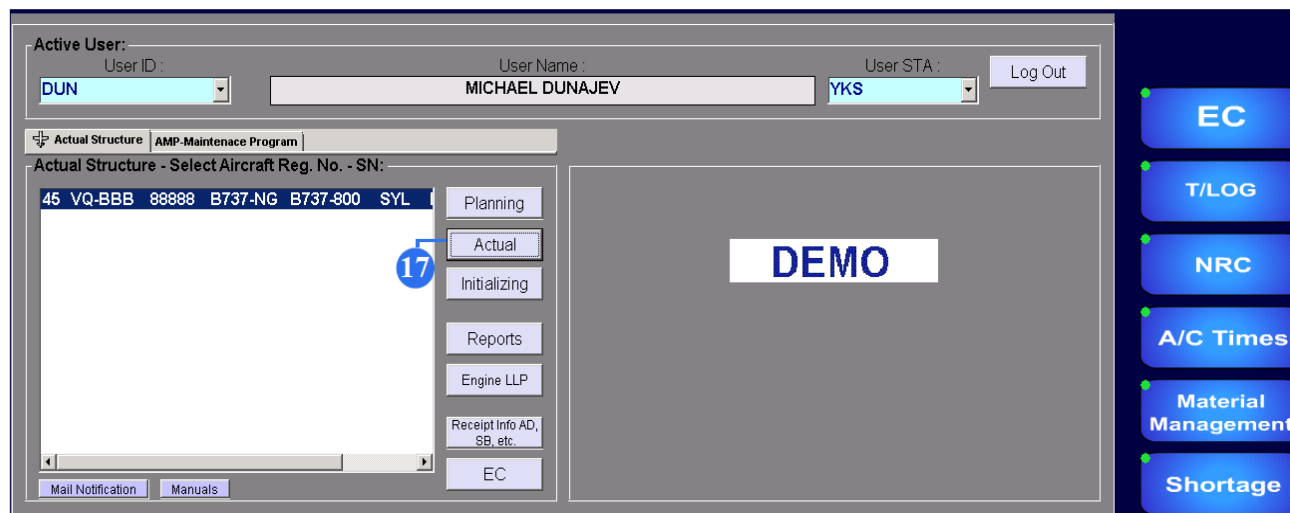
Active User:
User ID :
DUN
User Name :
MICHAEL DUNAJEV
User STA :
YKS
Log Out

Actual Structure | AMP-Maintenace Program

Actual Structure - Select Aircraft Reg. No. - SN:
45 VQ-BBB 88888 B737-NG B737-800 SYL

Planning
Actual
17
Initializing
Reports
Engine LLP
Receipt Info AD, SB, etc.
EC

Mail Notification
Manuals

DEMO

EC
T/LOG
NRC
A/C Times
Material Management
Shortage